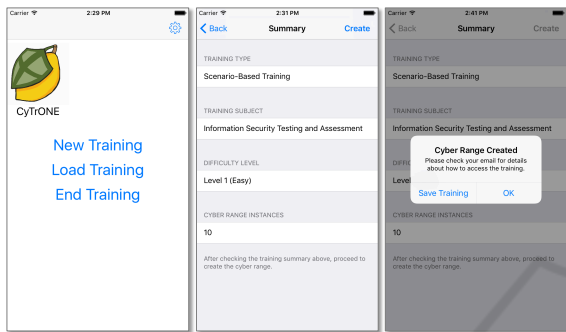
Carrier 2:29 PM

CyTrONE

New Training

Load Training

End Training

Carrier 2:31 PM

Back Summary Create

TRAINING TYPE

Scenario-Based Training

TRAINING SUBJECT

Information Security Testing and Assessment

DIFFICULTY LEVEL

Level 1 (Easy)

CYBER RANGE INSTANCES

10

After checking the training summary above, proceed to create the cyber range.

Carrier 2:41 PM

Back Summary Create

TRAINING TYPE

Scenario-Based Training

TRAINING SUBJECT

Information Security Testing and Assessment

DIFFIC

Level

Cyber Range Created

Please check your email for details about how to access the training.

Save Training OK

CYBER RANGE INSTANCES

10

After checking the training summary above, proceed to create the cyber range.